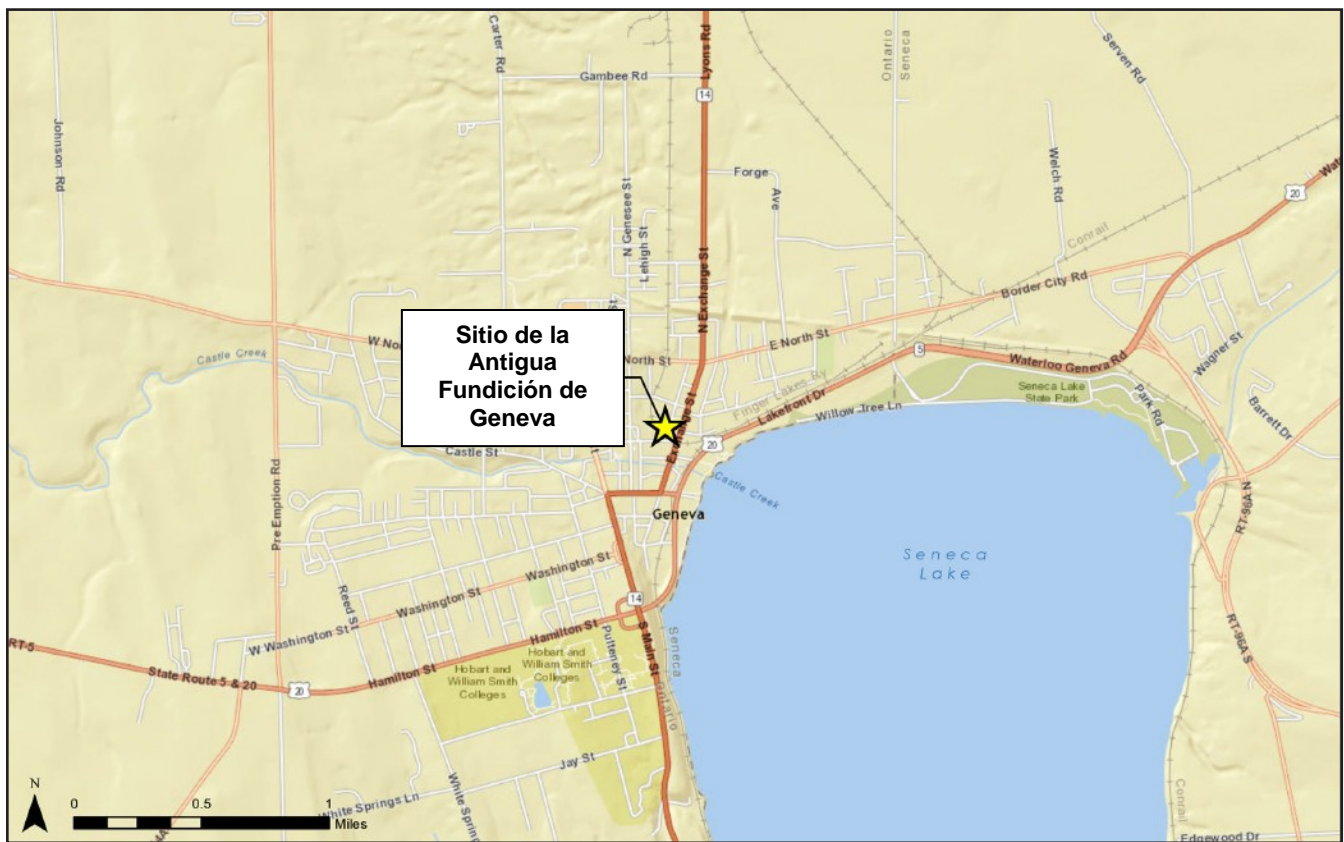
Sitio de la Antigua Fundición de Geneva

Carter Rd
Lyons Rd
Gambee Rd
14
Ontario
Seneca
Serven Rd
Johnson Rd
Forge
Ave
Welch Rd
20
Conrail
N Genesee St
Lehigh St
N Exchange St
Border City Rd
Castle Creek
W No
North St
E North St
5
Waterloo Geneva Rd
Wagner St
Seneca Lake State Park
Park Rd
Barrett Dr
Finger Lakes Ry
Lakefront Dr
Willow Tree Ln
Ex
ge St
20
Castle St
Castle Creek
Pre Emption Rd
Geneva
Seneca Lake
RT-96A N
Washington St
Reed St
Washington St
W Washington St
14
Hamilton St
S Main St
Seneca
RT-96A S
RT-5
State Route 5 & 20
Hamilton St
Hobart and William Smith Colleges
Hobart and William Smith Colleges
Pulteney St
20
Ontario
Jay St
Conrail
N
0
0.5
1
Miles
White Springs Ln
White Sprin
Edgewood Dr